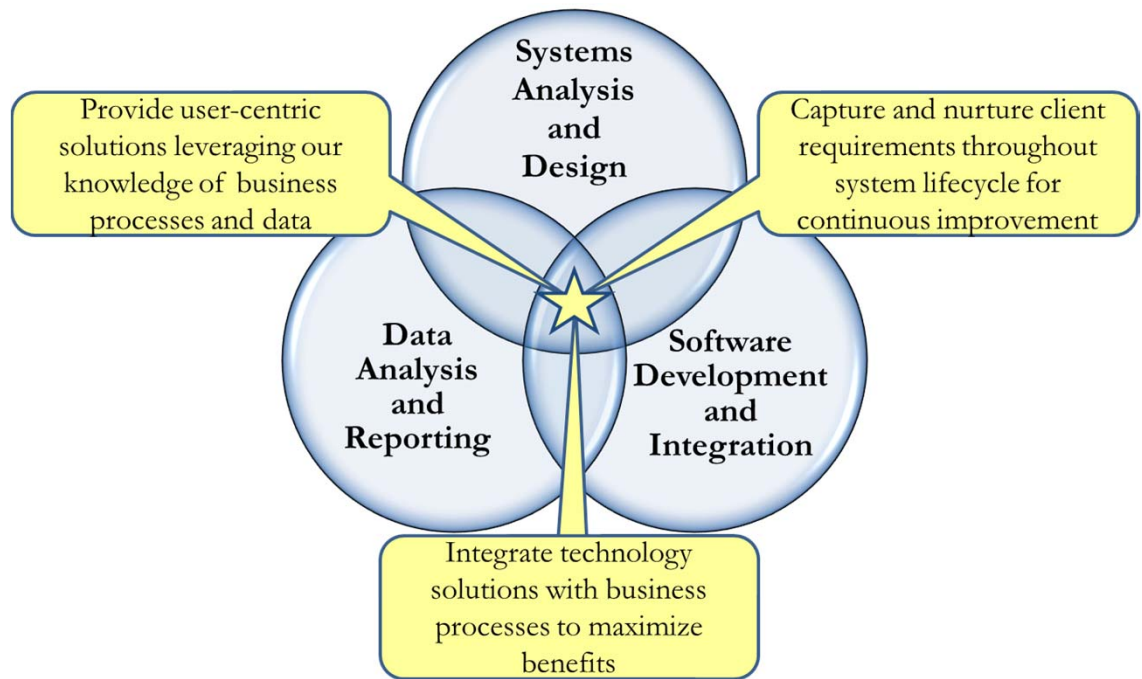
Provide user-centric solutions leveraging our knowledge of business processes and data

Systems Analysis and Design

Capture and nurture client requirements throughout system lifecycle for continuous improvement

Data Analysis and Reporting

Software Development and Integration

Integrate technology solutions with business processes to maximize benefits